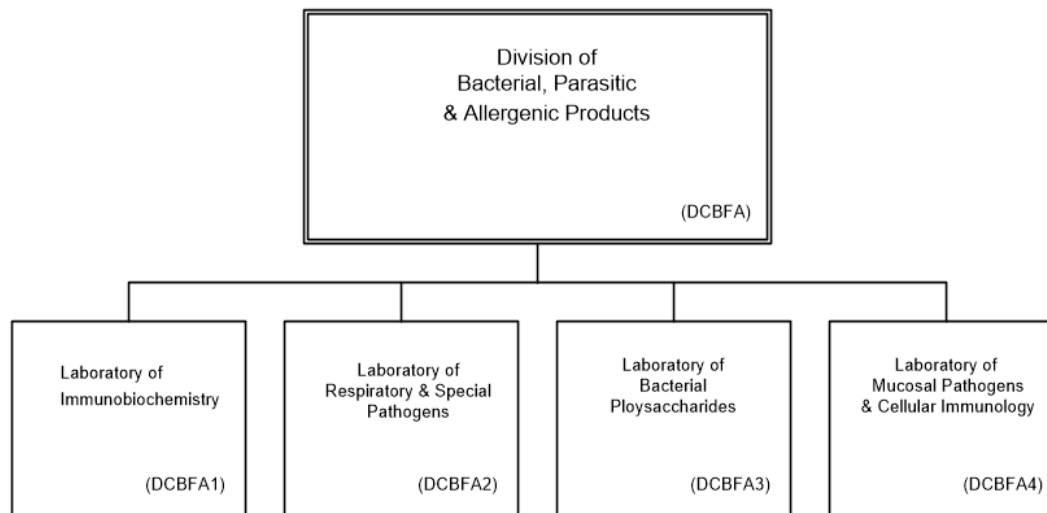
Division of
Bacterial, Parasitic
& Allergenic Products

(DCBFA)

Laboratory of
Immunobiochemistry

(DCBFA1)

Laboratory of
Respiratory & Special
Pathogens

(DCBFA2)

Laboratory of
Bacterial
Ploysaccharides

(DCBFA3)

Laboratory of
Mucosal Pathogens
& Cellular Immunology

(DCBFA4)